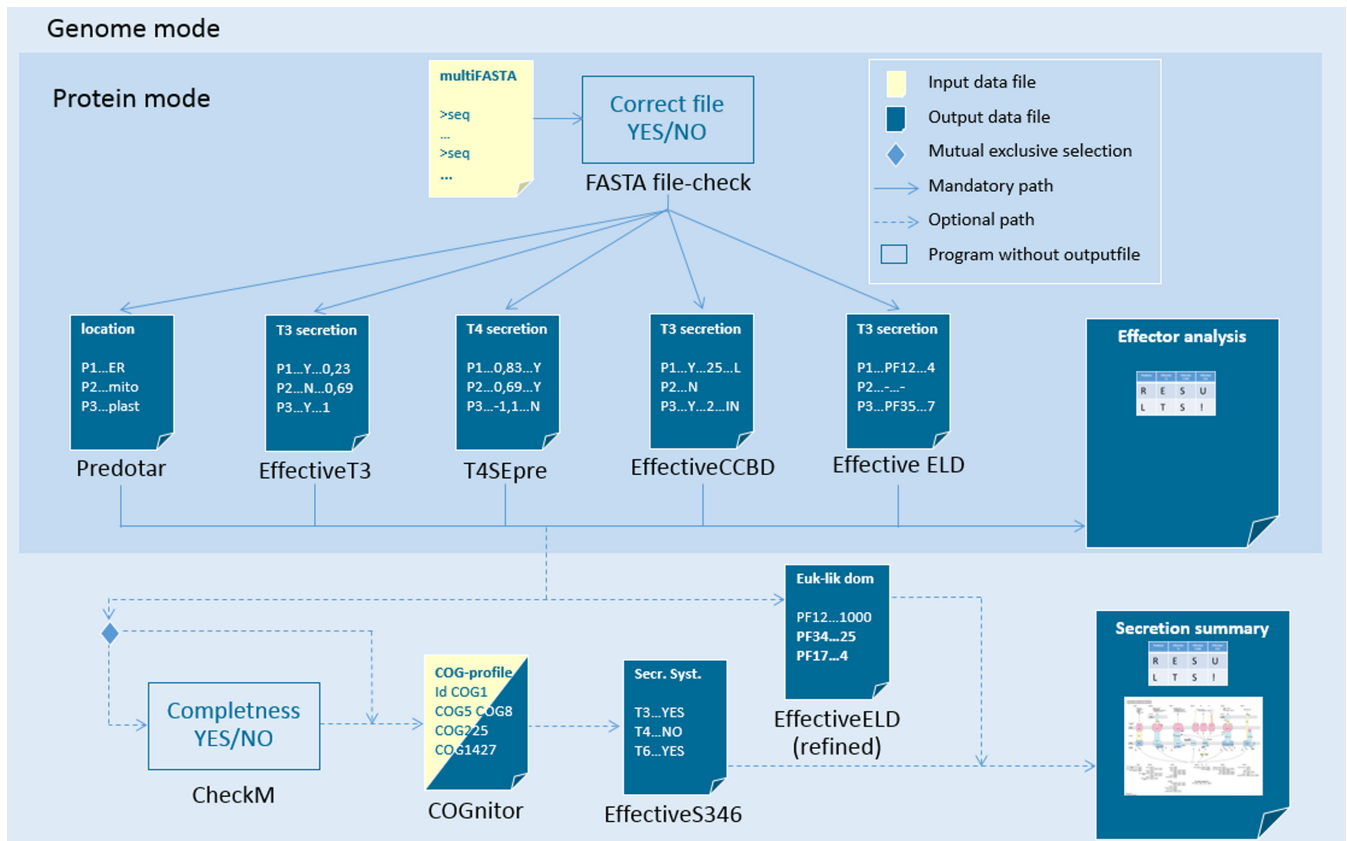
Genome mode

Protein mode

multiFASTA

>seq
...
>seq
...

Correct file YES/NO

FASTA file-check

Input data file
Output data file
Mutual exclusive selection
Mandatory path
Optional path
Program without outputfile

location
P1...ER
P2...mito
P3...plast

Predotar

T3 secretion
P1...Y...0,23
P2...N...0,69
P3...Y...1

EffectiveT3

T4 secretion
P1...0,83...Y
P2...0,69...Y
P3...-1,1...N

T4SEpre

T3 secretion
P1...Y...25...L
P2...N
P3...Y...2...IN

EffectiveCCBD

T3 secretion
P1...PF12...4
P2...-...-
P3...PF35...7

Effective ELD

Effector analysis

| R | E | S | U |
|---|---|---|---|
| L | T | S | ! |

Euk-lik dom
PF12...1000
PF34...25
PF17...4

EffectiveELD (refined)

Secretion summary

| R | E | S | U |
|---|---|---|---|
| L | T | S | ! |

Completness YES/NO

CheckM

COG-profile
Id COG1
COG5 COG8
COG225
COG1427

COGnitor

Secr. Syst.
T3...YES
T4...NO
T6...YES

EffectiveS346